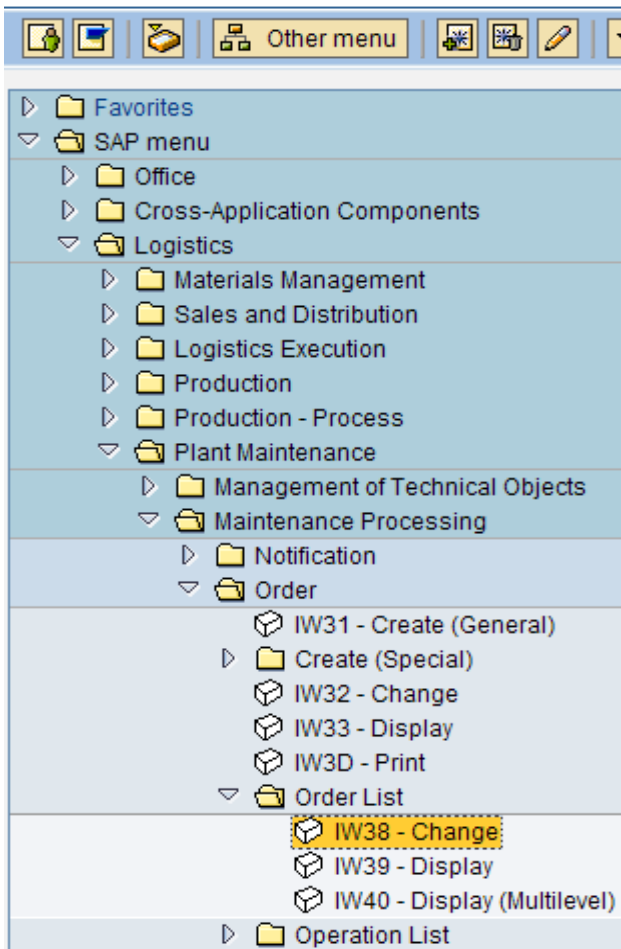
Other menu

Favorites
SAP menu
Office
Cross-Application Components
Logistics
Materials Management
Sales and Distribution
Logistics Execution
Production
Production - Process
Plant Maintenance
Management of Technical Objects
Maintenance Processing
Notification
Order
IW31 - Create (General)
Create (Special)
IW32 - Change
IW33 - Display
IW3D - Print
Order List
IW38 - Change
IW39 - Display
IW40 - Display (Multilevel)
Operation List